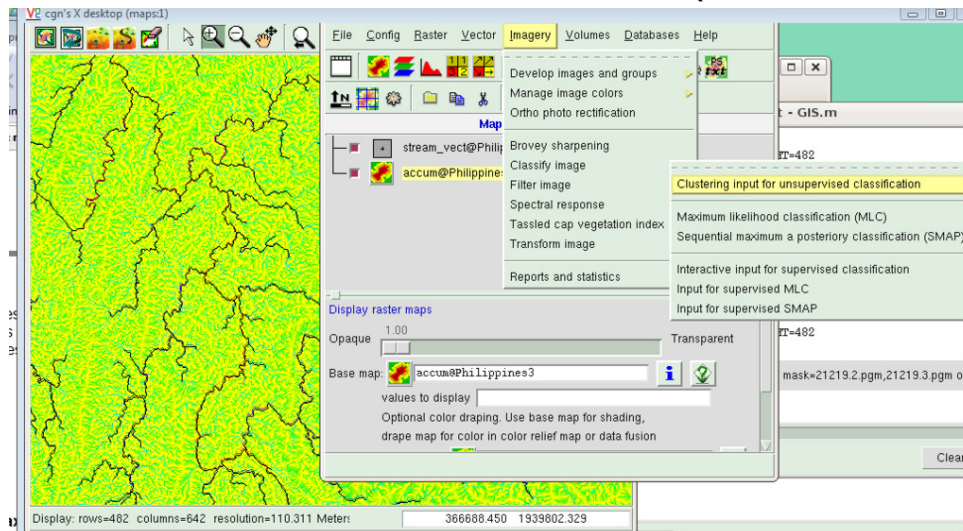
cgn's X desktop (maps:1)

File Config Raster Vector Imagery Volumes Databases Help

Develop images and groups
Manage image colors
Ortho photo rectification
Brovey sharpening
Classify image
Filter image
Spectral response
Tassled cap vegetation index
Transform image
Reports and statistics

Clustering input for unsupervised classification
Maximum likelihood classification (MLC)
Sequential maximum a posteriory classification (SMAP)
Interactive input for supervised classification
Input for supervised MLC
Input for supervised SMAP

Map
stream_vect@Phili
accum@Philippine

Display raster maps
Opaque
1.00
Transparent
Base map: accum@Philippines3
values to display
Optional color draping. Use base map for shading, drape map for color in color relief map or data fusion

t - GIS.m
T=482
T=482
mask=21219.2.pgm,21219.3.pgm o
Clea

Display: rows=482 columns=642 resolution=110.311 Meters
366688.450 1939802.329